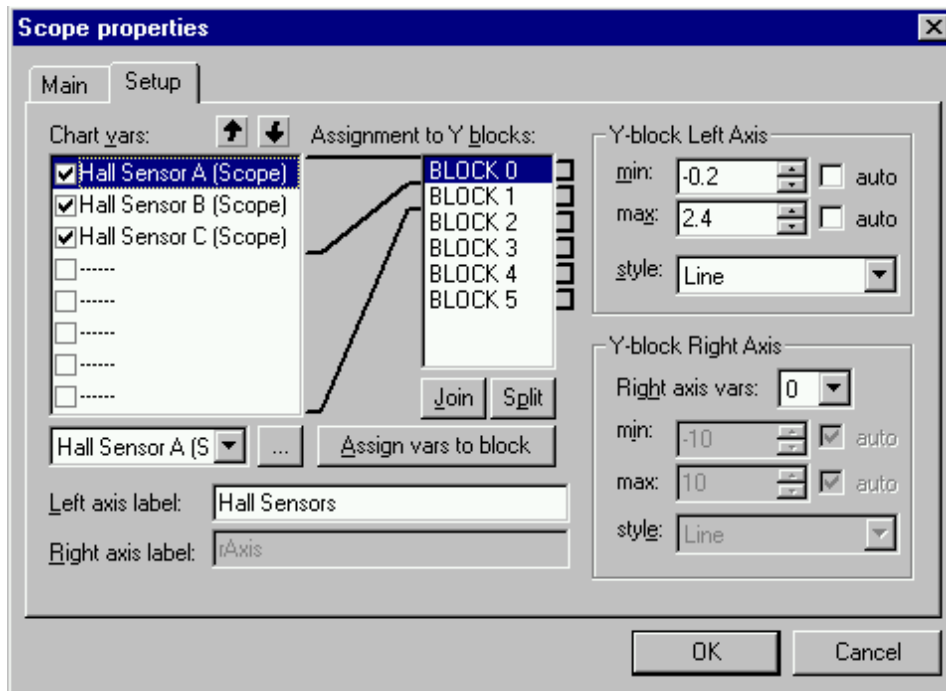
Scope properties
Main Setup
Chart vars:
Assignment to Y blocks:
Hall Sensor A (Scope)
Hall Sensor B (Scope)
Hall Sensor C (Scope)
------
------
------
------
------
BLOCK 0
BLOCK 1
BLOCK 2
BLOCK 3
BLOCK 4
BLOCK 5
Join Split
Hall Sensor A (S
...
Assign vars to block
Left axis label: Hall Sensors
Right axis label: rAxis
Y-block Left Axis
min: -0.2 auto
max: 2.4 auto
style: Line
Y-block Right Axis
Right axis vars: 0
min: -10 auto
max: 10 auto
style: Line
OK Cancel